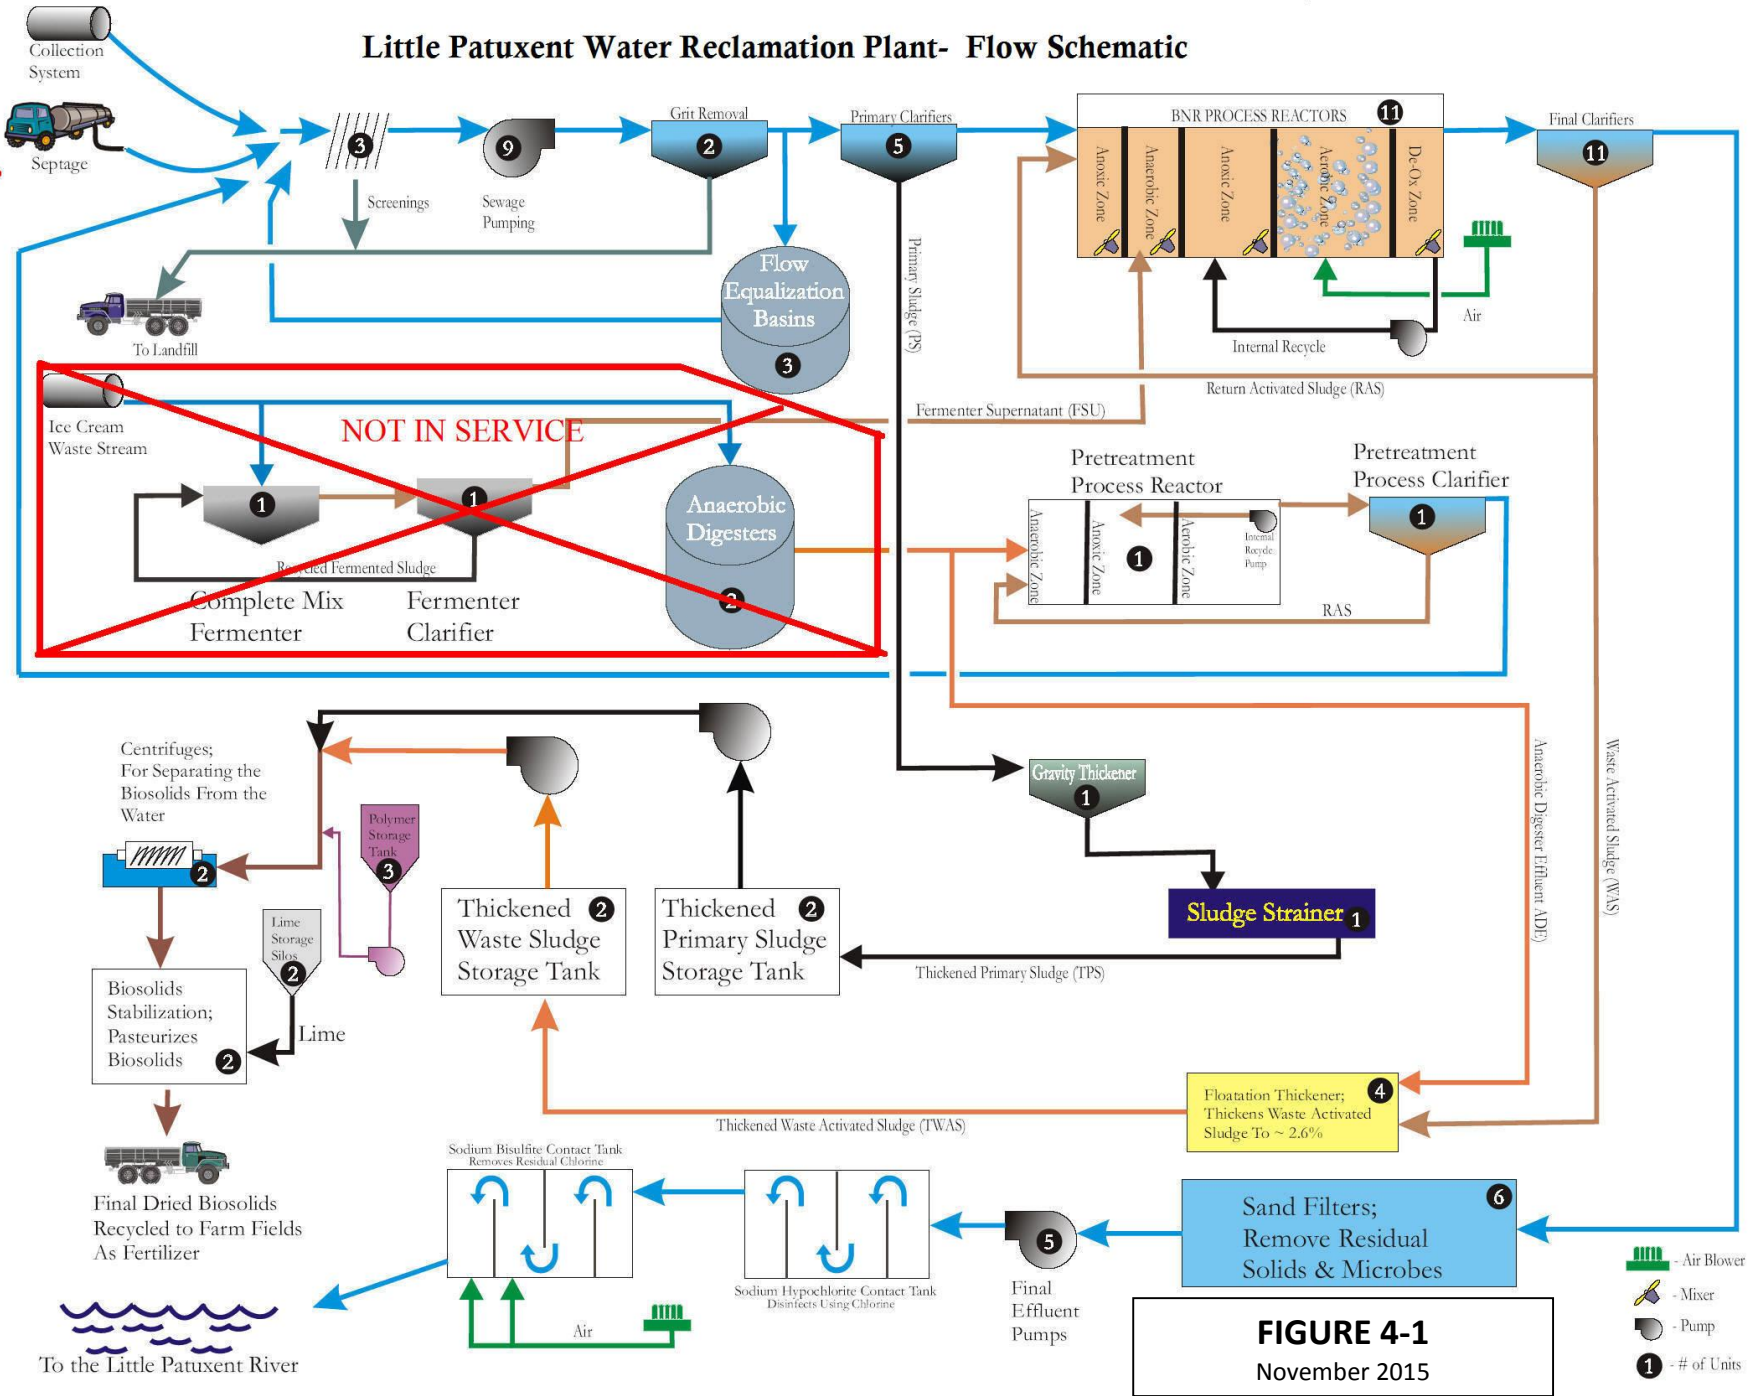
Little Patuxent Water Reclamation Plant- Flow Schematic

Collection System

Septage

3

Screenings

9

Sewage Pumping

Grit Removal

2

Primary Clarifiers

5

BNR PROCESS REACTORS 11

Anoxic Zone

Anaerobic Zone

Anoxic Zone

Aerobic Zone

De-Ox Zone

Final Clarifiers

11

Air

Internal Recycle

Return Activated Sludge (RAS)

To Landfill

Flow Equalization Basins

3

Primary Sludge (PS)

Ice Cream Waste Stream

NOT IN SERVICE

Fermenter Supernatant (FSU)

1

1

Recycled Fermented Sludge

Complete Mix Fermenter

Fermenter Clarifier

Anaerobic Digesters

2

Pretreatment Process Reactor

Anaerobic Zone

Anoxic Zone

1

Aerobic Zone

Internal Recycle Pump

Pretreatment Process Clarifier

1

RAS

Centrifuges; For Separating the Biosolids From the Water

2

Polymer Storage Tank

3

Lime Storage Silos

2

Thickened Waste Sludge Storage Tank 2

Thickened Primary Sludge Storage Tank 2

Gravity Thickener

1

Sludge Strainer 1

Thickened Primary Sludge (TPS)

Anaerobic Digester Effluent (ADE)

Waste Activated Sludge (WAS)

Biosolids Stabilization; Pasteurizes Biosolids 2

Lime

Floatation Thickener; Thickens Waste Activated Sludge To ~ 2.6%

4

Thickened Waste Activated Sludge (TWAS)

Final Dried Biosolids Recycled to Farm Fields As Fertilizer

Sodium Bisulfite Contact Tank Removes Residual Chlorine

Air

Sodium Hypochlorite Contact Tank Disinfects Using Chlorine

5

Final Effluent Pumps

Sand Filters; Remove Residual Solids & Microbes

6

To the Little Patuxent River

FIGURE 4-1
November 2015

- Air Blower
- Mixer
- Pump
1 - # of Units